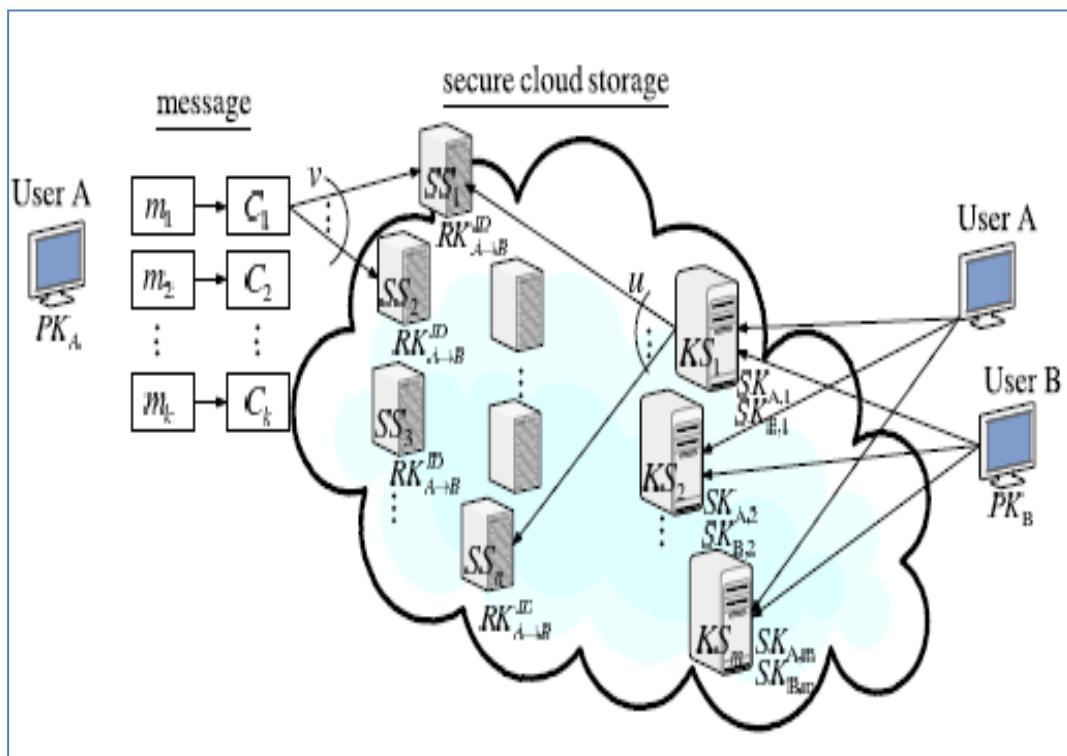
message

secure cloud storage

User A

$PK_A$

$m_1$

$C_1$

$m_2$

$C_2$

$m_k$

$C_k$

$v$

$SS_1$

$RK^{ID}_{A\to B}$

$SS_2$

$RK^{ID}_{A\to B}$

$SS_3$

$RK^{ID}_{A\to B}$

$SS_n$

$RK^{ID}_{A\to B}$

$u$

$KS_1$

$SK_{A,1}$

$SK_{B,1}$

$KS_2$

$SK_{A,2}$

$SK_{B,2}$

$KS_m$

$SK_{A,m}$

$SK_{B,m}$

User A

User B

$PK_B$